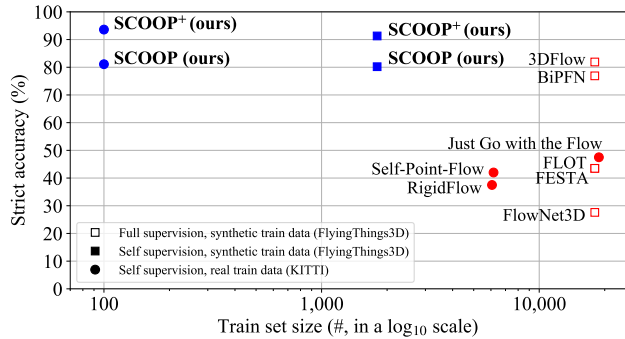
SCOOP$^{+}$ (ours)
SCOOP (ours)
SCOOP$^{+}$ (ours)
SCOOP (ours)
3DFlow
BiPFN
Just Go with the Flow
FLOT
FESTA
Self-Point-Flow
RigidFlow
FlowNet3D

Full supervision, synthetic train data (FlyingThings3D)
Self supervision, synthetic train data (FlyingThings3D)
Self supervision, real train data (KITTI)

Strict accuracy (%)
100
90
80
70
60
50
40
30
20
10
0

100
1,000
10,000
Train set size (#, in a $\log_{10}$ scale)